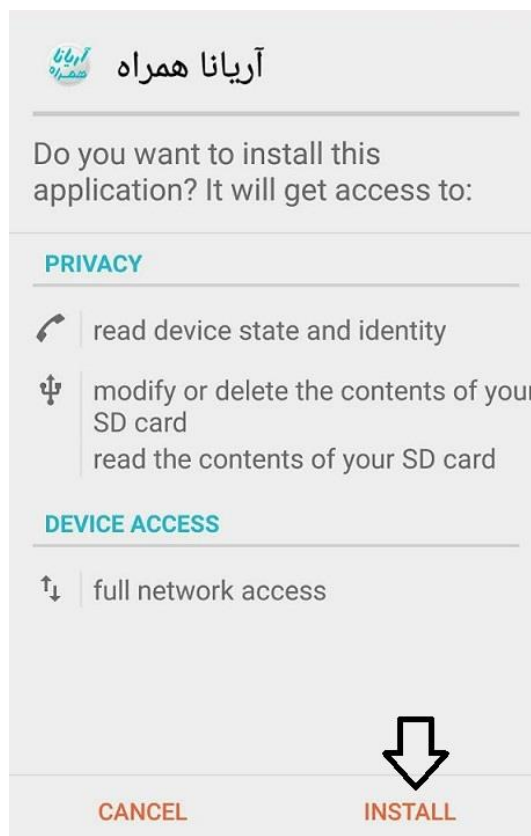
آریانا همراه

Do you want to install this application? It will get access to:

PRIVACY

read device state and identity

modify or delete the contents of your SD card

read the contents of your SD card

DEVICE ACCESS

full network access

CANCEL INSTALL